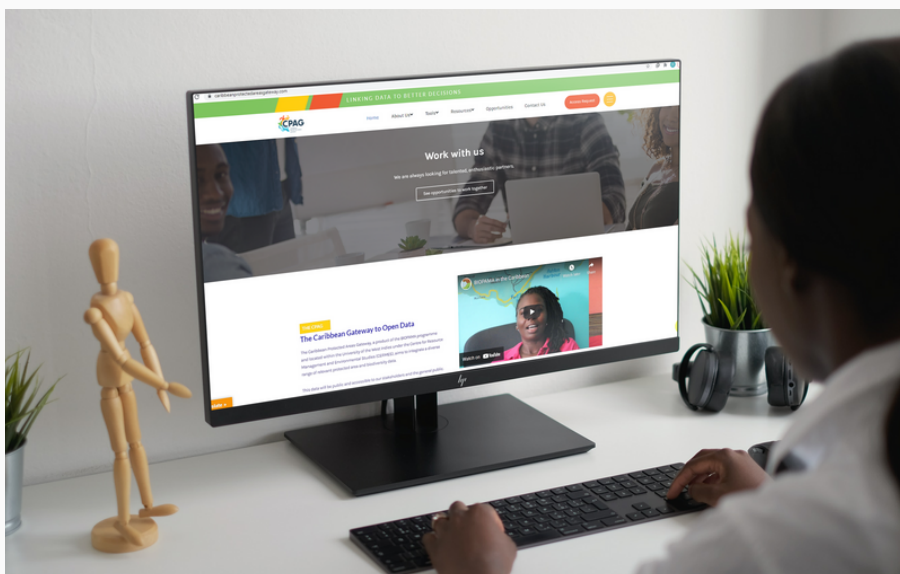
caribbeanprotectedareasgateway.com

LINKING DATA TO BETTER DECISIONS

CPAG

Home About Us Tools Resources Opportunities Contact Us

Access Request

Work with us

We are always looking for talented, enthusiastic partners.

See opportunities to work together

WELCOME

The Caribbean Gateway to Open Data

The Caribbean Protected Areas Gateway, a product of the BIOPAMA programme and located within the University of the West Indies under the Centre for Resource Management and Environmental Studies (CERMES) aims to integrate a diverse range of relevant protected area and biodiversity data.

This data will be public and accessible to our stakeholders and the general public.

BIOPAMA in the Caribbean

Watch on YouTube

hp